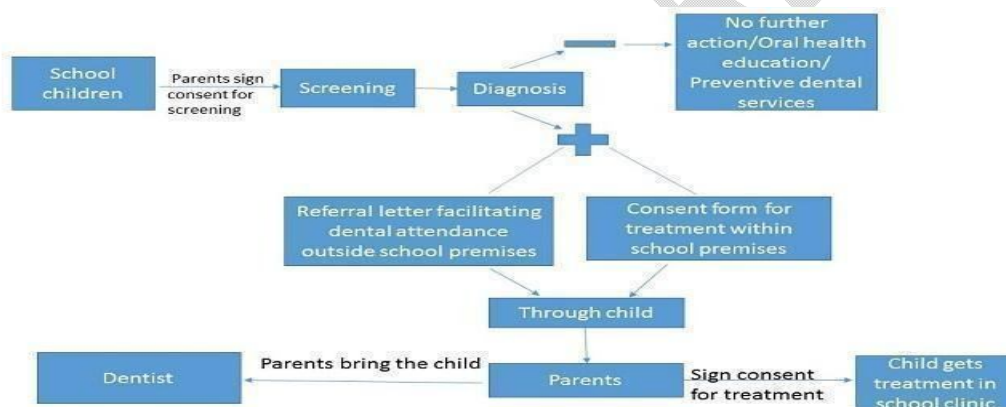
School children

Parents sign consent for screening

Screening

Diagnosis

−

No further action/Oral health education/ Preventive dental services

+

Referral letter facilitating dental attendance outside school premises

Consent form for treatment within school premises

Through child

Dentist

Parents bring the child

Parents

Sign consent for treatment

Child gets treatment in school clinic